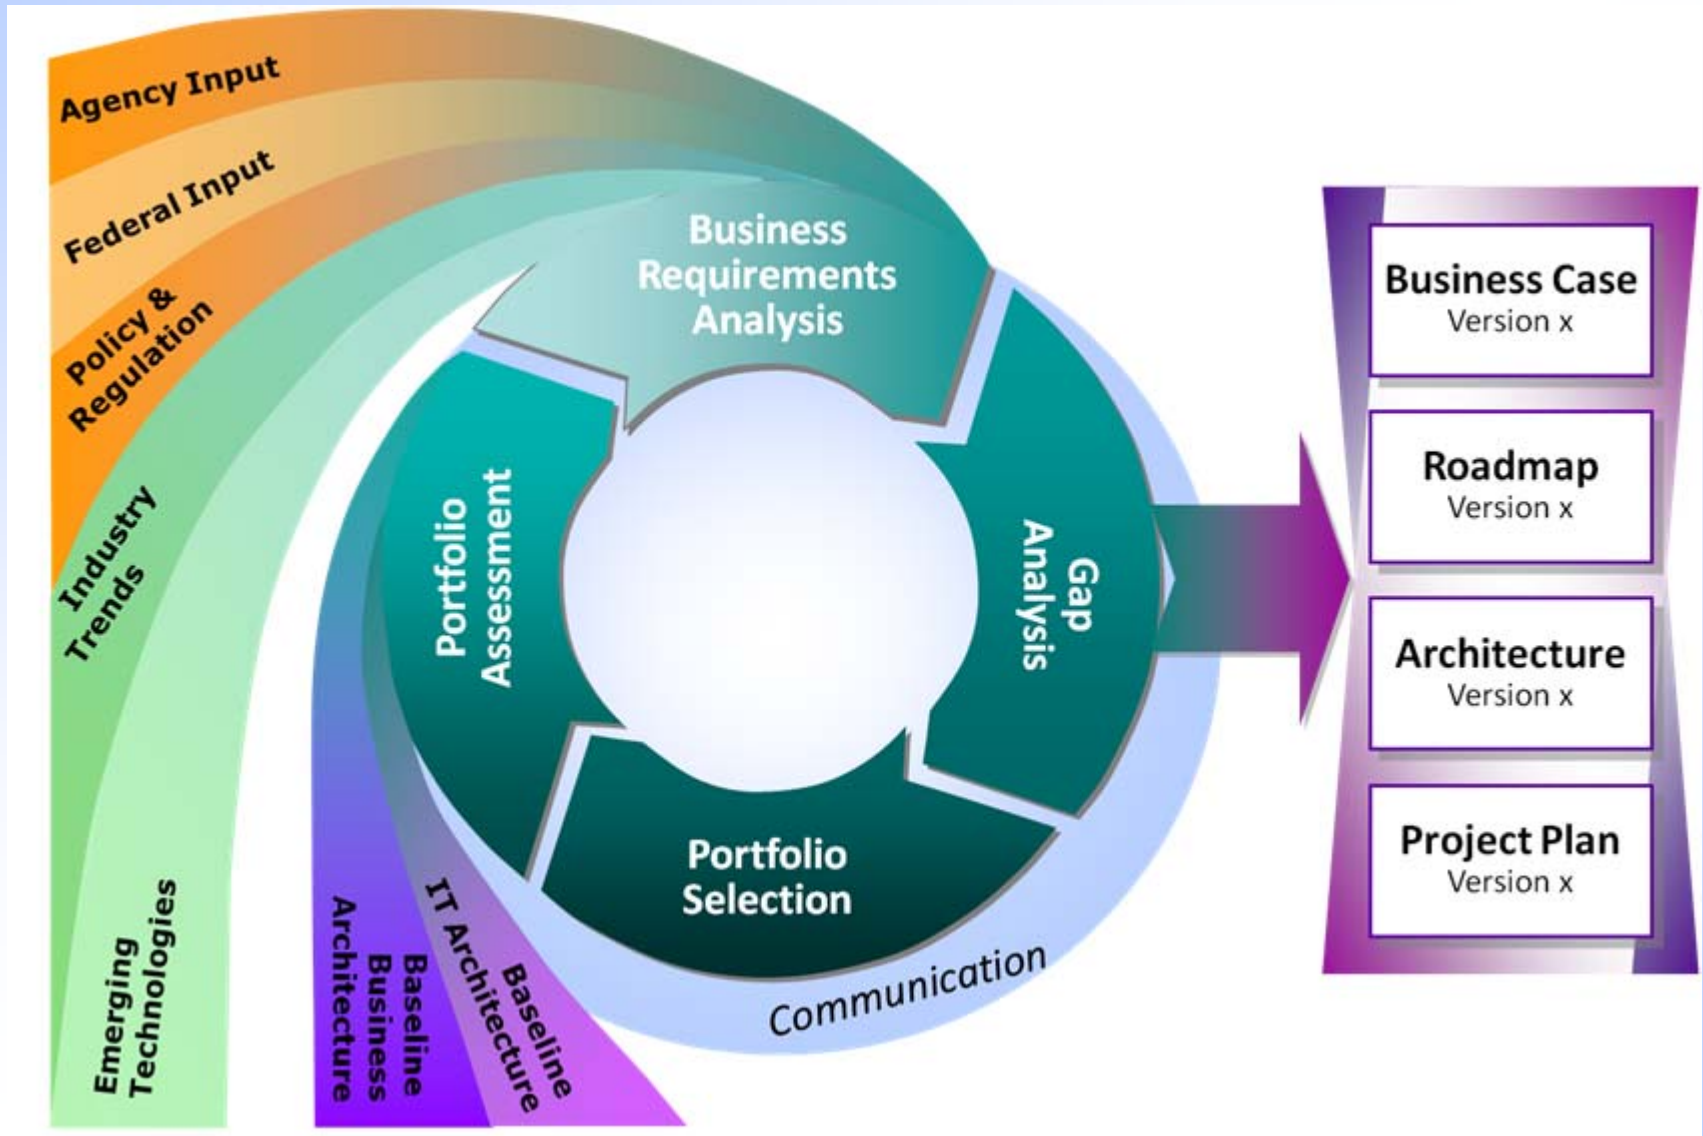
Agency Input

Federal Input

Policy & Regulation

Industry Trends

Emerging Technologies

Baseline Business Architecture

Baseline IT Architecture

Business Requirements Analysis

Gap Analysis

Portfolio Selection

Portfolio Assessment

Communication

Business Case
Version x

Roadmap
Version x

Architecture
Version x

Project Plan
Version x